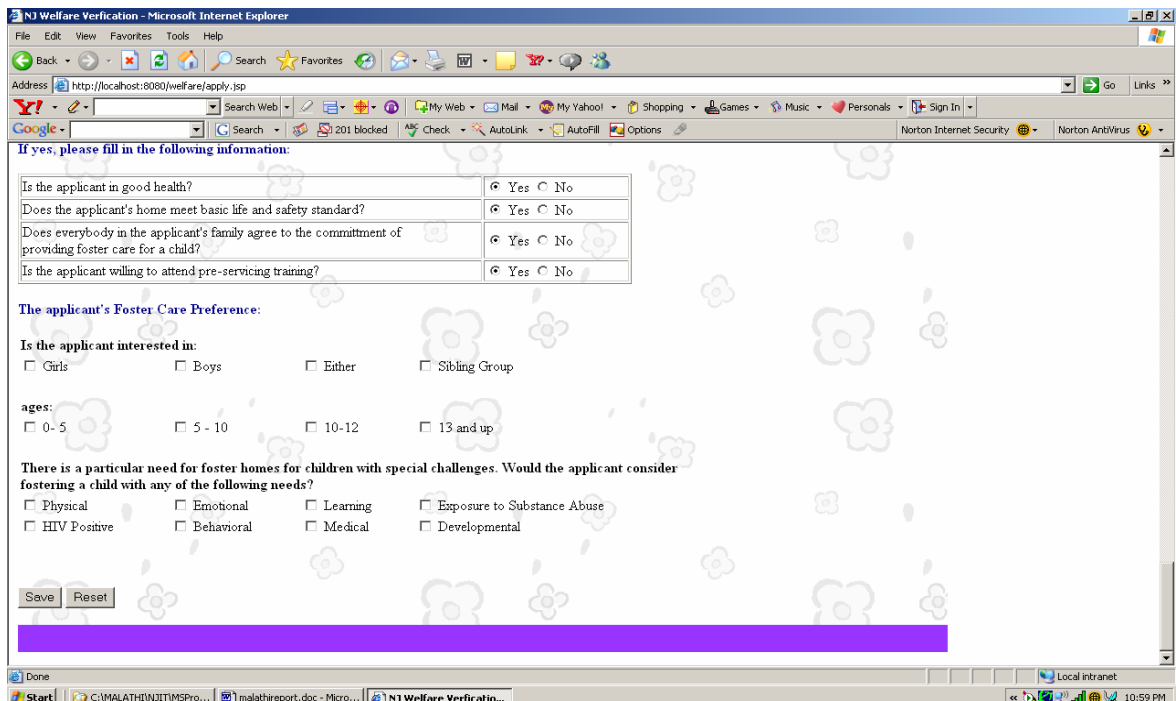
NJ Welfare Verfication - Microsoft Internet Explorer

File Edit View Favorites Tools Help

Back Search Favorites

Address http://localhost:8080/welfare/apply.jsp Go Links

Search Web My Web Mail My Yahoo! Shopping Games Music Personals Sign In

Google Search 201 blocked Check AutoLink AutoFill Options Norton Internet Security Norton AntiVirus

If yes, please fill in the following information:

| | |
|---|---|
| Is the applicant in good health? | Yes No |
| Does the applicant's home meet basic life and safety standard? | Yes No |
| Does everybody in the applicant's family agree to the committment of providing foster care for a child? | Yes No |
| Is the applicant willing to attend pre-servicing training? | Yes No |

The applicant's Foster Care Preference:

Is the applicant interested in:

Girls Boys Either Sibling Group

ages:

0- 5 5 - 10 10-12 13 and up

There is a particular need for foster homes for children with special challenges. Would the applicant consider fostering a child with any of the following needs?

Physical Emotional Learning Exposure to Substance Abuse
HIV Positive Behavioral Medical Developmental

Save Reset

Done Local intranet

Start C:\MALATHI\NJIT\MSPro... malathireport.doc - Micro... NJ Welfare Verficatio... 10:59 PM